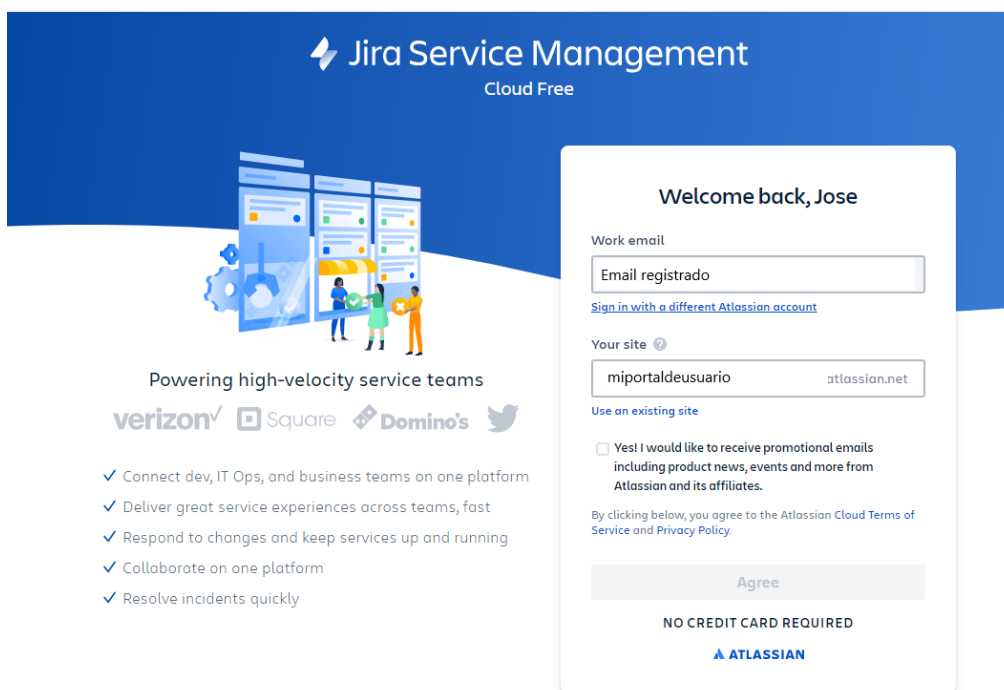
Jira Service Management
Cloud Free

Powering high-velocity service teams

verizon✓ Square Domino's

✓ Connect dev, IT Ops, and business teams on one platform
✓ Deliver great service experiences across teams, fast
✓ Respond to changes and keep services up and running
✓ Collaborate on one platform
✓ Resolve incidents quickly

Welcome back, Jose

Work email

Email registrado

Sign in with a different Atlassian account

Your site

miportaldeusuario .atlassian.net

Use an existing site

Yes! I would like to receive promotional emails including product news, events and more from Atlassian and its affiliates.

By clicking below, you agree to the Atlassian Cloud Terms of Service and Privacy Policy.

Agree

NO CREDIT CARD REQUIRED

ATLASSIAN